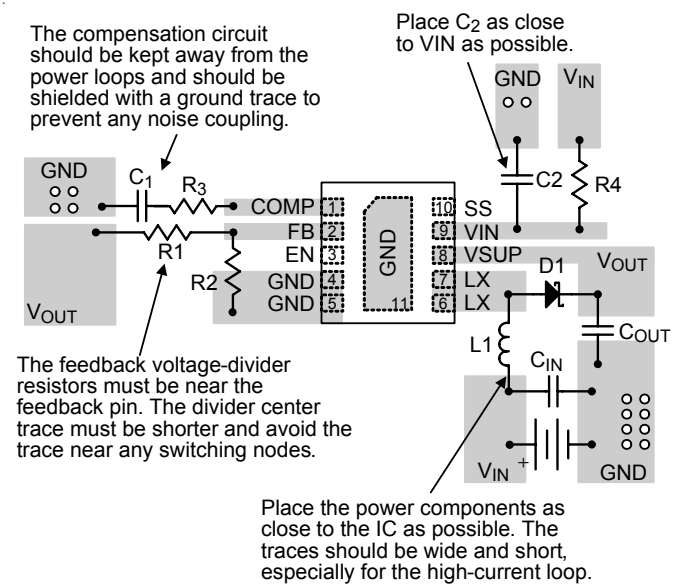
The compensation circuit should be kept away from the power loops and should be shielded with a ground trace to prevent any noise coupling.

Place $C_2$ as close to VIN as possible.

GND

$V_{IN}$

GND

$C_1$

$R_3$

C2

R4

COMP 1

FB 2

EN 3

GND 4

GND 5

GND

11

10 SS

9 VIN

8 VSUP

7 LX

6 LX

R1

R2

D1

$V_{OUT}$

$V_{OUT}$

$C_{OUT}$

L1

$C_{IN}$

The feedback voltage-divider resistors must be near the feedback pin. The divider center trace must be shorter and avoid the trace near any switching nodes.

$V_{IN}$

+

GND

Place the power components as close to the IC as possible. The traces should be wide and short, especially for the high-current loop.